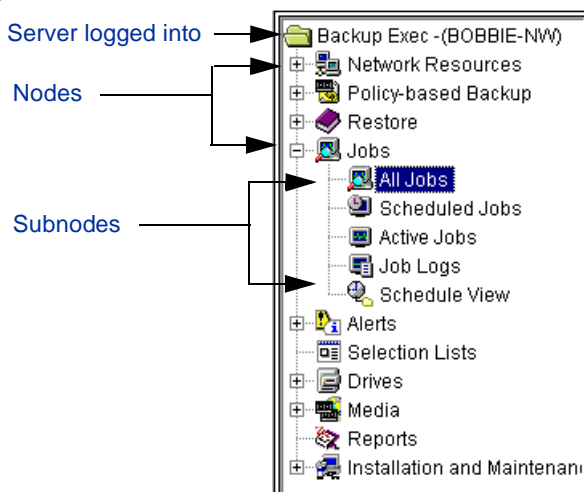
Server logged into

Nodes

Subnodes

Backup Exec -(BOBBIE-NW)
Network Resources
Policy-based Backup
Restore
Jobs
All Jobs
Scheduled Jobs
Active Jobs
Job Logs
Schedule View
Alerts
Selection Lists
Drives
Media
Reports
Installation and Maintenan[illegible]